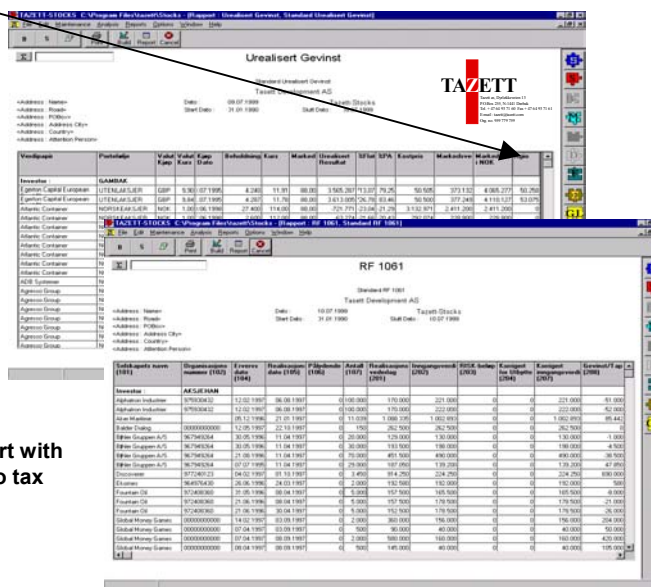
TAZETT-STOCKS C:\Program Files\tazett\Stocks - [Rapport : Urealisert Gevinst, Standard Urealisert Gevinst]
File Edit Maintenance Analysis Reports Options Window Help
Print Build Report Cancel

Urealisert Gevinst

Standard Urealisert Gevinst
Tasett Development AS

TAZETT

<Address: Name>
<Address: Road>
<Address: POBox>
<Address: Address City>
<Address: Country>
<Address: Attention Person>

Date: 09.07.1999
Start Date: 31.01.1999
Tazett-Stocks
Stutt Date:

| Verdipapir | Porteføljie | Valut Kjøp | Valut Kurs | Kjøp Dato | Beholdning | Kurs | Marked | Urealisert Resultat |
|---|---|---|---|---|---|---|---|---|
| Investor : | GAMBAK | | | | | | | |
| Egerton Capital European | UTENLANSIER | GBP | | 07.1995 | 4.240 | 11.91 | | |
| Egerton Capital European | UTENLANSIER | GBP | | 07.1995 | 4.207 | 11.70 | | |
| Atlantic Container | NORSKEAKSJER | NOK | | | | | | |
| Atlantic Container | | | | | | | | |
| Atlantic Container | | | | | | | | |
| Atlantic Container | | | | | | | | |
| Atlantic Container | | | | | | | | |
| Atlantic Container | | | | | | | | |
| Atlantic Container | | | | | | | | |
| ADB Systemer | | | | | | | | |
| Agresso Group | | | | | | | | |
| Agresso Group | | | | | | | | |
| Agresso Group | | | | | | | | |
| Agresso Group | | | | | | | | |
| Agresso Group | | | | | | | | |

TAZETT-STOCKS C:\Program Files\tazett\Stocks - [Rapport : RF 1061, Standard RF 1061]
File Edit Maintenance Analysis Reports Options Window Help
Print Build Report Cancel

RF 1061

Standard RF 1061
Tasett Development AS

<Address: Name>
<Address: Road>
<Address: POBox>
<Address: Address City>
<Address: Country>
<Address: Attention Person>

Date: 10.07.1999
Start Date: 31.01.1999
Tazett-Stocks
Stutt Date: 10.07.1999

| Selskapets navn (101) | Organisasjons nummer (102) | Erverv dato (104) | Realisasjons dato (105) | Pålydende (106) | Antall (107) | Realisasjons vederlag (201) | Inngangsverdi (202) | RISK-beløp (203) | Korrigert for tilbytte (204) | Korrigert inngangsverdi (207) | Gevinst/Tap (208) |
|---|---|---|---|---|---|---|---|---|---|---|---|
| Investor : | AKSJEHAN | | | | | | | | | | |
| Alphatron Industrier | 975930432 | 12.02.1997 | 06.08.1997 | 0 | 100.000 | 170.000 | 221.000 | 0 | 0 | 221.000 | -51.000 |
| Alphatron Industrier | 975930432 | 12.02.1997 | 06.08.1997 | 0 | 100.000 | 170.000 | 222.000 | 0 | 0 | 222.000 | -52.000 |
| Aker Maritime | | 05.12.1996 | 21.01.1997 | 0 | 11.039 | 3.088.335 | 1.002.893 | 0 | 0 | 1.002.893 | |
| Balder Dialog | 000000000000 | 12.05.1997 | 22.10.1997 | 0 | 150 | 262.500 | 262.500 | 0 | 0 | 262.500 | 0 |
| Bilfen Gruppen A/S | 967949264 | 30.05.1996 | 11.04.1997 | 0 | 20.000 | 129.000 | 130.000 | 0 | 0 | 130.000 | -1.000 |
| Bilfen Gruppen A/S | 967949264 | 30.05.1996 | 11.04.1997 | 0 | 30.000 | 193.500 | 198.000 | 0 | 0 | 198.000 | -4.500 |
| Bilfen Gruppen A/S | 967949264 | 21.06.1996 | 11.04.1997 | 0 | 70.000 | 451.500 | 490.000 | 0 | 0 | 490.000 | -38.500 |
| Bilfen Gruppen A/S | 967949264 | 07.07.1995 | 11.04.1997 | 0 | 29.000 | 187.050 | 139.200 | 0 | 0 | 139.200 | 47.850 |
| Discoverer | 977249123 | 04.02.1997 | 05.11.1997 | 0 | 3.450 | 914.250 | 224.250 | 0 | 0 | 224.250 | 690.000 |
| Ekornes | 964576430 | 26.06.1996 | 24.03.1997 | 0 | 2.000 | 192.500 | 192.000 | 0 | 0 | 192.000 | 500 |
| Fountain Oil | 972406360 | 31.05.1996 | 08.04.1997 | 0 | 5.000 | 157.500 | 165.500 | 0 | 0 | 165.500 | -8.000 |
| Fountain Oil | 972406360 | 21.06.1996 | 08.04.1997 | 0 | 5.000 | 157.500 | 178.500 | 0 | 0 | 178.500 | -21.000 |
| Fountain Oil | 972406360 | 21.06.1996 | 30.04.1997 | 0 | 5.000 | 152.500 | 178.500 | 0 | 0 | 178.500 | -26.000 |
| Global Money Games | 000000000000 | 14.02.1997 | 03.09.1997 | 0 | 2.000 | 360.000 | 156.000 | 0 | 0 | 156.000 | 204.000 |
| Global Money Games | 000000000000 | 07.04.1997 | 03.09.1997 | 0 | 500 | 90.000 | 40.000 | 0 | 0 | 40.000 | 50.000 |
| Global Money Games | 000000000000 | 07.04.1997 | 08.09.1997 | 0 | 2.000 | 580.000 | 160.000 | 0 | 0 | 160.000 | 420.000 |
| Global Money Games | 000000000000 | 08.04.1997 | 09.09.1997 | 0 | 500 | 145.000 | 40.000 | 0 | 0 | 40.000 | 105.000 |

rt with
o tax